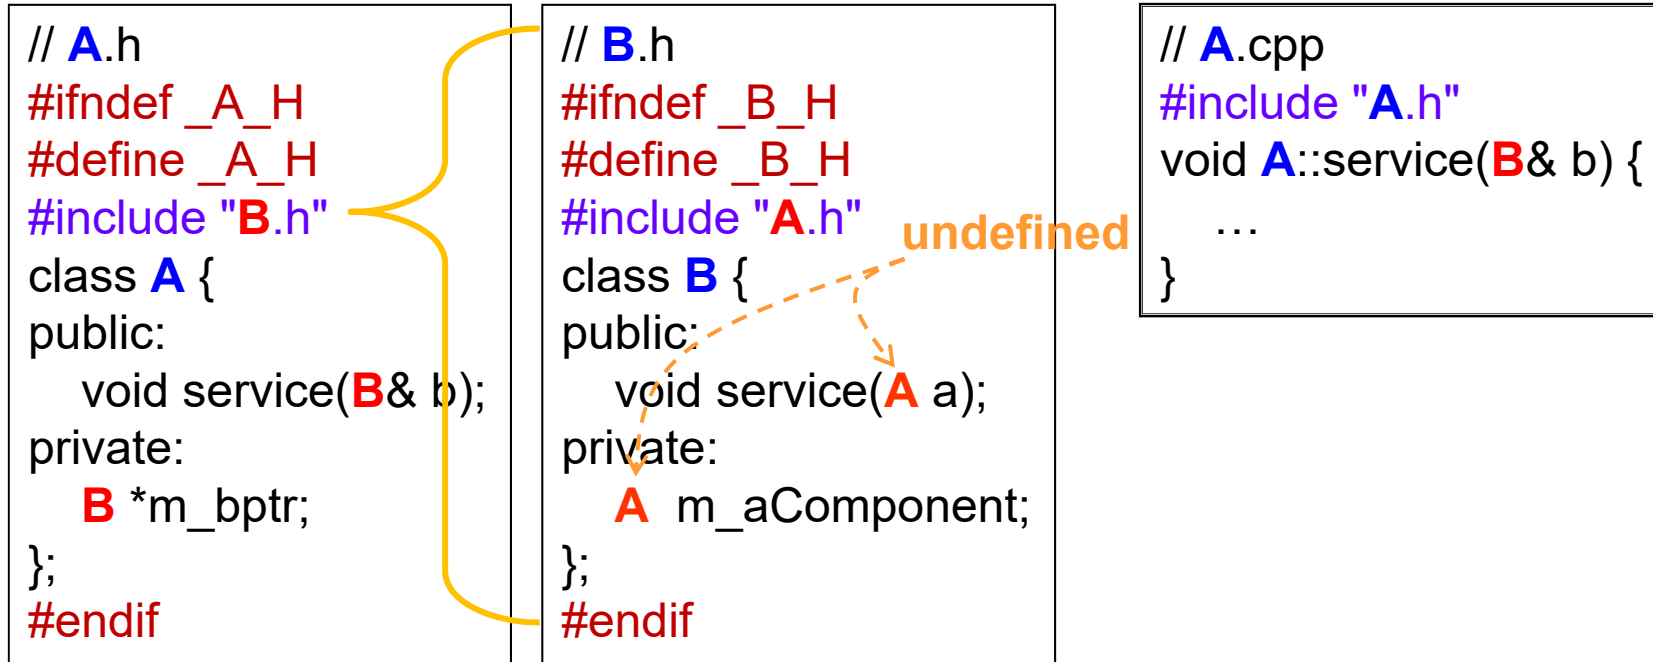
// A.h
#ifndef _A_H
#define _A_H
#include "B.h"
class A {
public:
void service(B& b);
private:
B *m_bptr;
};
#endif

// B.h
#ifndef _B_H
#define _B_H
#include "A.h"
class B {
public:
void service(A a);
private:
A m_aComponent;
};
#endif

undefined

// A.cpp
#include "A.h"
void A::service(B& b) {
…
}